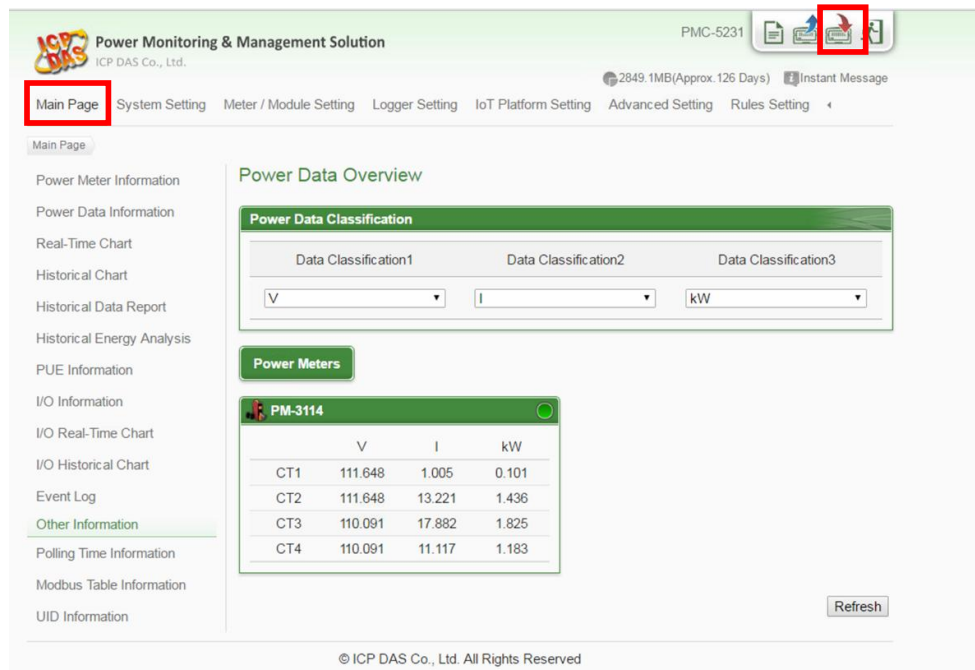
ICP DAS Power Monitoring & Management Solution
ICP DAS Co., Ltd.

PMC-5231

2849.1MB(Approx.126 Days) Instant Message

Main Page System Setting Meter / Module Setting Logger Setting IoT Platform Setting Advanced Setting Rules Setting

Main Page

Power Meter Information
Power Data Information
Real-Time Chart
Historical Chart
Historical Data Report
Historical Energy Analysis
PUE Information
I/O Information
I/O Real-Time Chart
I/O Historical Chart
Event Log
Other Information
Polling Time Information
Modbus Table Information
UID Information

Power Data Overview

Power Data Classification

| Data Classification1 | Data Classification2 | Data Classification3 |
|---|---|---|
| V | I | kW |

Power Meters

PM-3114

| | V | I | kW |
|---|---|---|---|
| CT1 | 111.648 | 1.005 | 0.101 |
| CT2 | 111.648 | 13.221 | 1.436 |
| CT3 | 110.091 | 17.882 | 1.825 |
| CT4 | 110.091 | 11.117 | 1.183 |

Refresh

© ICP DAS Co., Ltd. All Rights Reserved